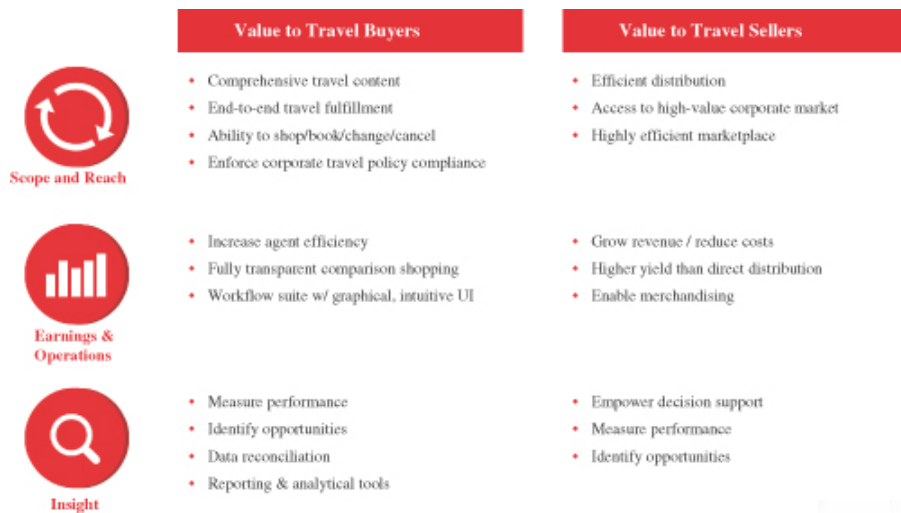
| | Value to Travel Buyers | Value to Travel Sellers |
|---|---|---|
| Scope and Reach | • Comprehensive travel content<br>• End-to-end travel fulfillment<br>• Ability to shop/book/change/cancel<br>• Enforce corporate travel policy compliance | • Efficient distribution<br>• Access to high-value corporate market<br>• Highly efficient marketplace |
| Earnings & Operations | • Increase agent efficiency<br>• Fully transparent comparison shopping<br>• Workflow suite w/ graphical, intuitive UI | • Grow revenue / reduce costs<br>• Higher yield than direct distribution<br>• Enable merchandising |
| Insight | • Measure performance<br>• Identify opportunities<br>• Data reconciliation<br>• Reporting & analytical tools | • Empower decision support<br>• Measure performance<br>• Identify opportunities |